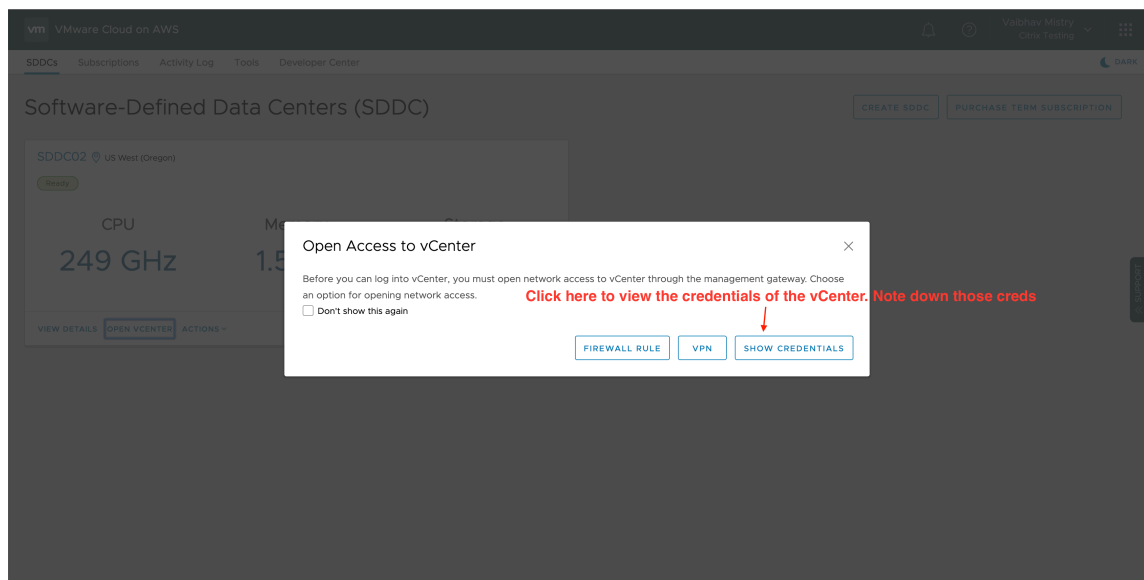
vm VMware Cloud on AWS

Vaibhav Mistry
Citrix Testing

SDDCs Subscriptions Activity Log Tools Developer Center

DARK

Software-Defined Data Centers (SDDC)

CREATE SDDC PURCHASE TERM SUBSCRIPTION

SDDC02 US West (Oregon)

Ready

CPU
249 GHz

Me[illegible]
1.5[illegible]

VIEW DETAILS OPEN VCENTER ACTIONS

Open Access to vCenter

Before you can log into vCenter, you must open network access to vCenter through the management gateway. Choose an option for opening network access.

Don't show this again

Click here to view the credentials of the vCenter. Note down those creds

FIREWALL RULE VPN SHOW CREDENTIALS